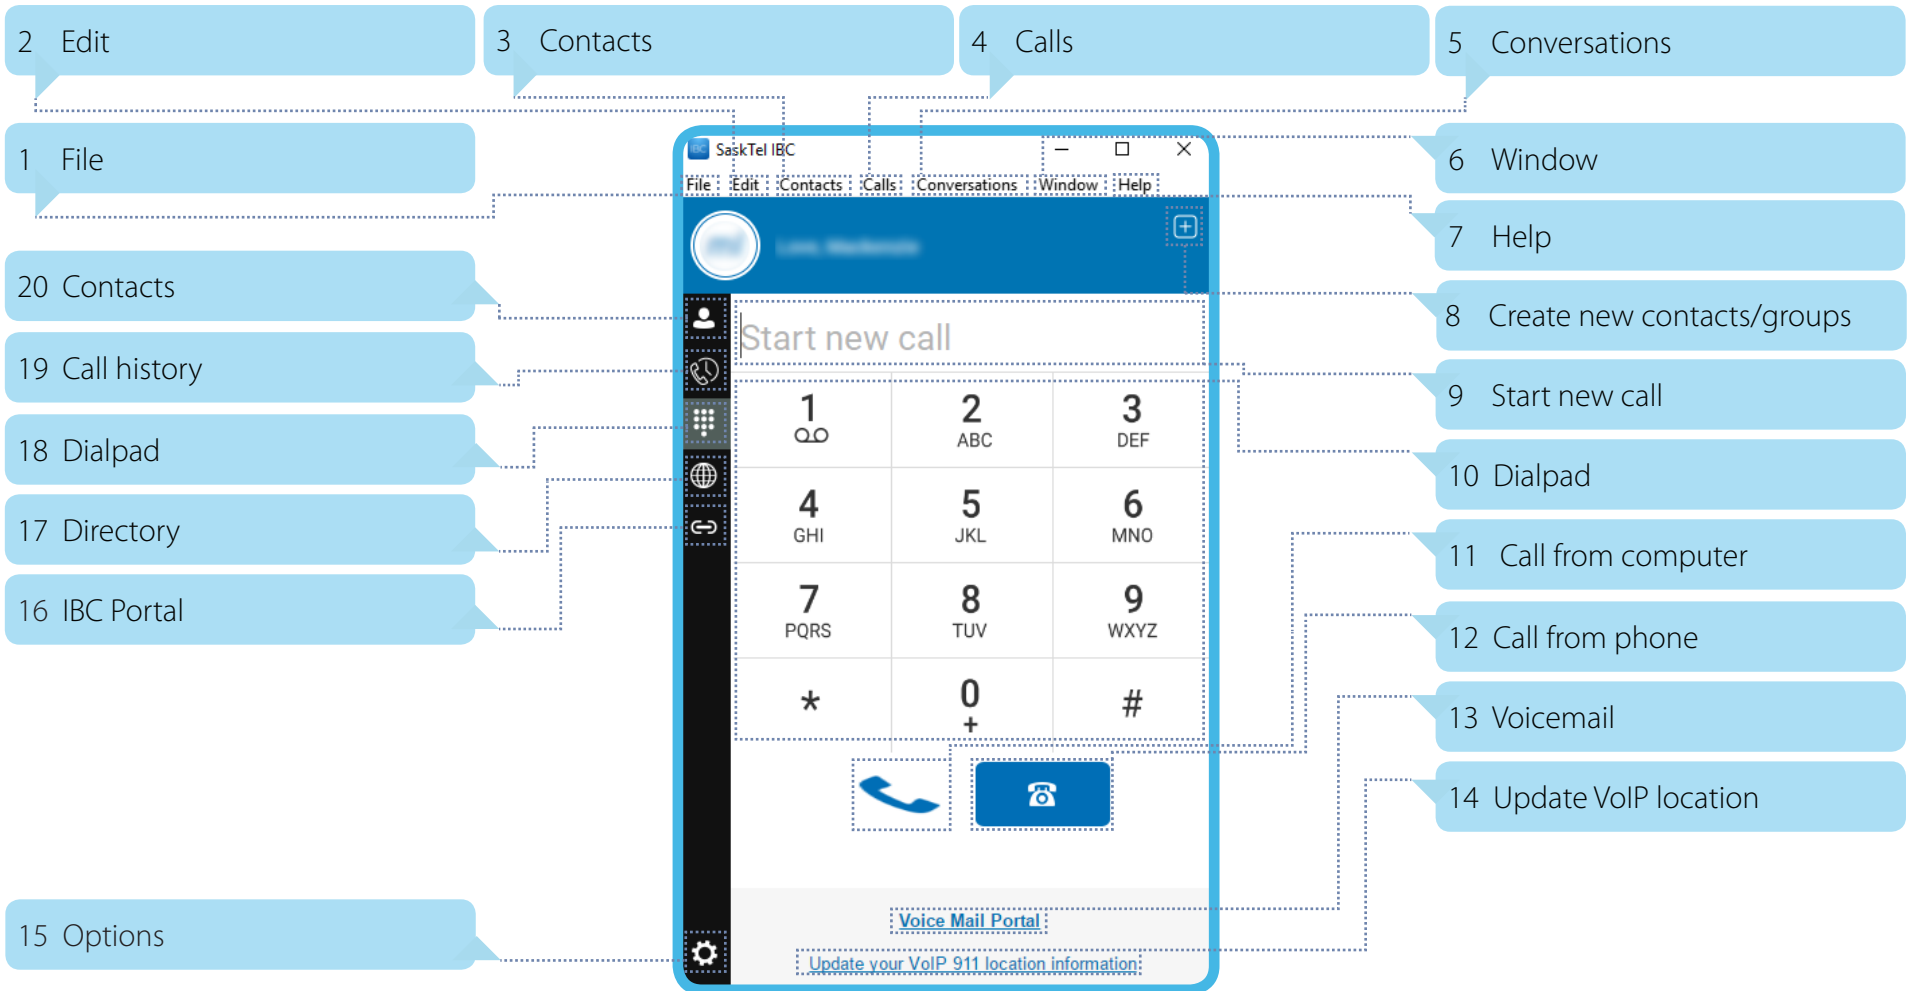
2 Edit

3 Contacts

4 Calls

5 Conversations

1 File

6 Window

7 Help

8 Create new contacts/groups

9 Start new call

10 Dialpad

11 Call from computer

12 Call from phone

13 Voicemail

14 Update VoIP location

20 Contacts

19 Call history

18 Dialpad

17 Directory

16 IBC Portal

15 Options

SaskTel IBC

File Edit Contacts Calls Conversations Window Help

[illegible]

Start new call

| 1 ⚬⚬ | 2 ABC | 3 DEF |
|---|---|---|
| 4 GHI | 5 JKL | 6 MNO |
| 7 PQRS | 8 TUV | 9 WXYZ |
| * | 0 + | # |

Voice Mail Portal

Update your VoIP 911 location information